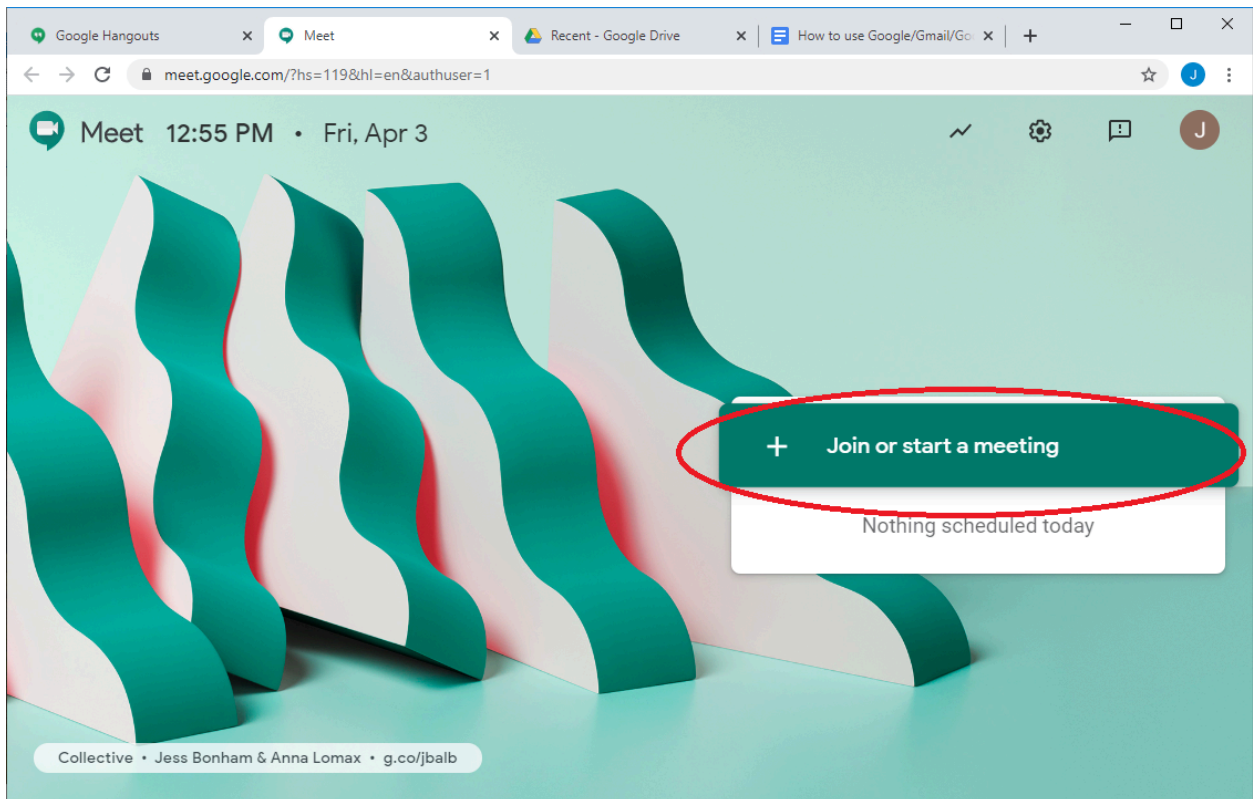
Google Hangouts
Meet
Recent - Google Drive
How to use Google/Gmail/Go
meet.google.com/?hs=119&hl=en&authuser=1
J

Meet 12:55 PM • Fri, Apr 3
J

+ Join or start a meeting
Nothing scheduled today

Collective • Jess Bonham & Anna Lomax • g.co/jbalb